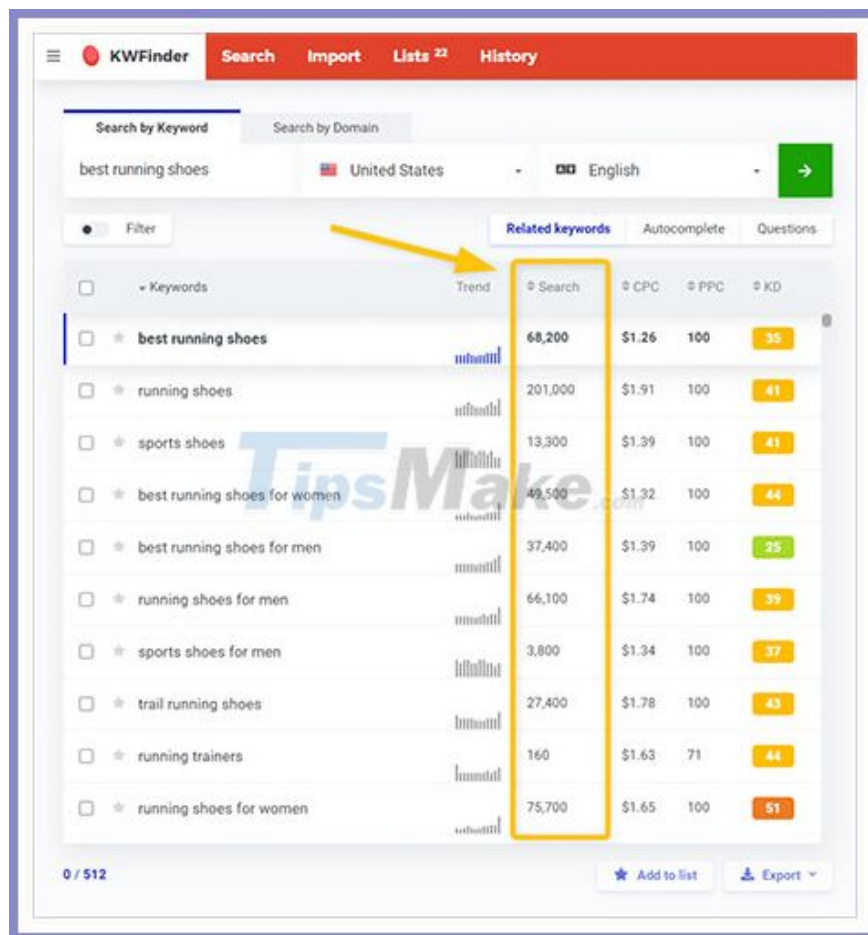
KWFinder Search Import Lists 22 History

Search by Keyword Search by Domain

best running shoes United States English

Filter

Related keywords Autocomplete Questions

| Keywords | Trend | Search | CPC | PPC | KD |
|---|---|---|---|---|---|
| best running shoes | | 68,200 | $1.26 | 100 | 35 |
| running shoes | | 201,000 | $1.91 | 100 | 41 |
| sports shoes | | 13,300 | $1.39 | 100 | 41 |
| best running shoes for women | | 49,500 | $1.32 | 100 | 44 |
| best running shoes for men | | 37,400 | $1.39 | 100 | 25 |
| running shoes for men | | 66,100 | $1.74 | 100 | 39 |
| sports shoes for men | | 3,800 | $1.34 | 100 | 37 |
| trail running shoes | | 27,400 | $1.78 | 100 | 43 |
| running trainers | | 160 | $1.63 | 71 | 44 |
| running shoes for women | | 75,700 | $1.65 | 100 | 51 |

0 / 512 Add to list Export

TipsMake.com